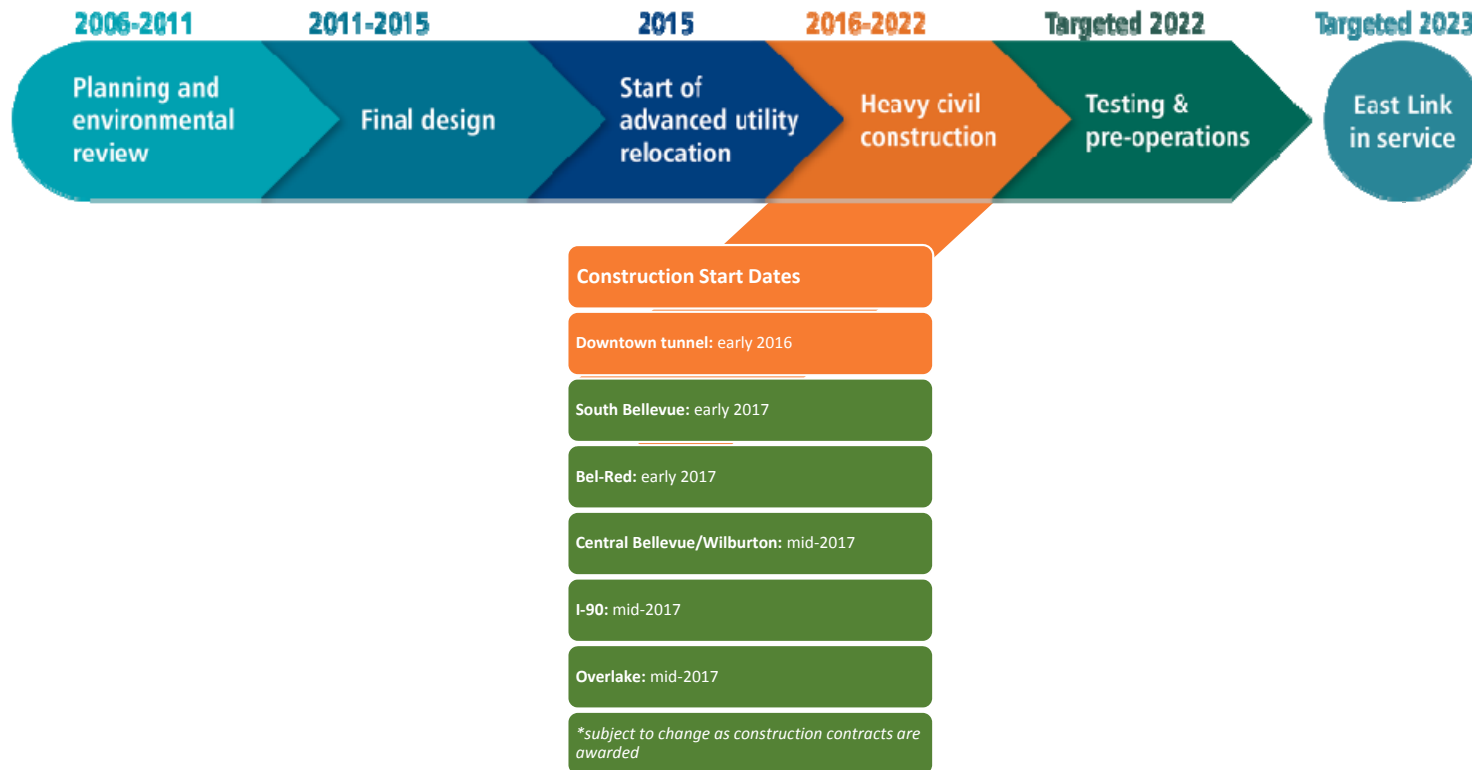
2006-2011
Planning and environmental review

2011-2015
Final design

2015
Start of advanced utility relocation

2016-2022
Heavy civil construction

Targeted 2022
Testing & pre-operations

Targeted 2023
East Link in service

Construction Start Dates

**Downtown tunnel:** early 2016

**South Bellevue:** early 2017

**Bel-Red:** early 2017

**Central Bellevue/Wilburton:** mid-2017

**I-90:** mid-2017

**Overlake:** mid-2017

*subject to change as construction contracts are awarded